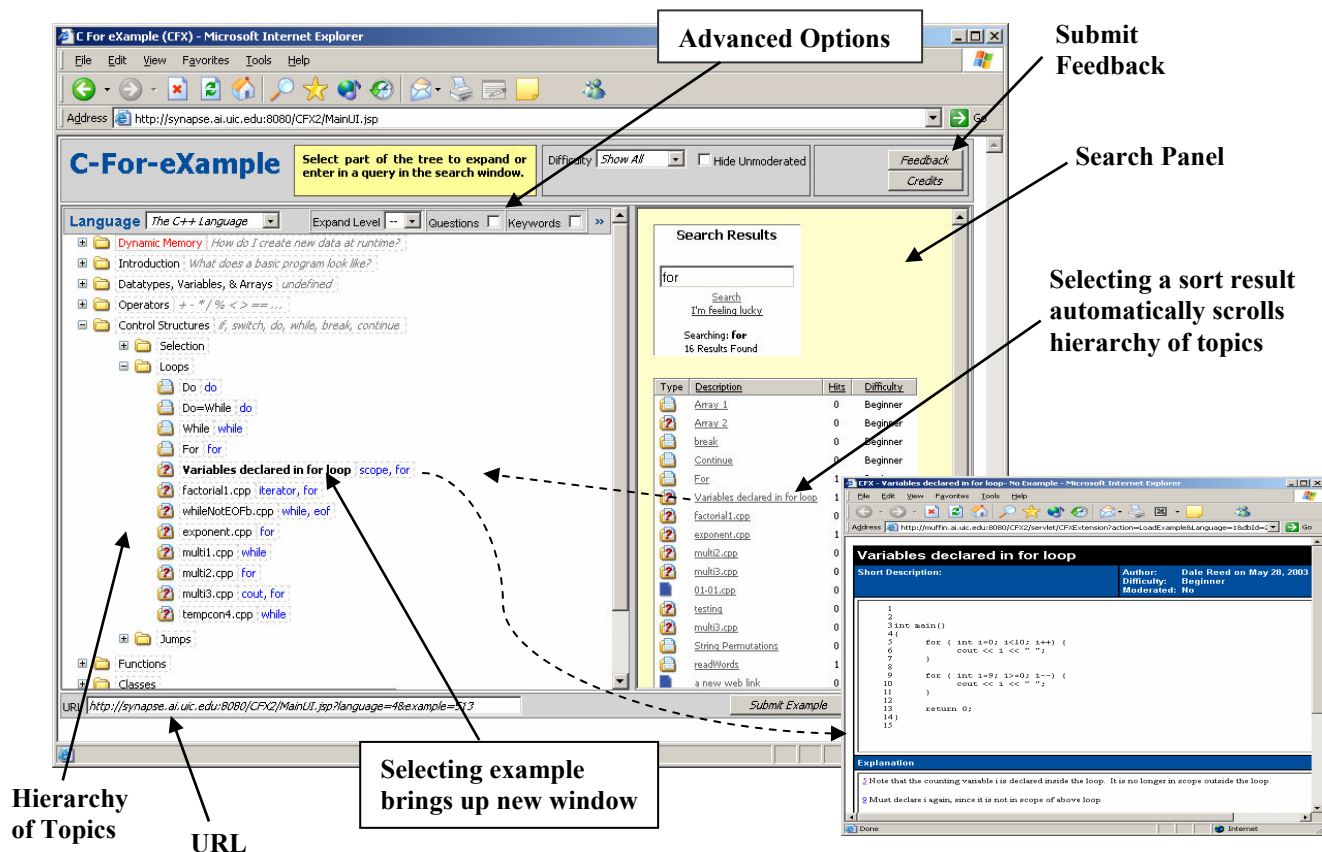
C For eXample (CFX) - Microsoft Internet Explorer

File Edit View Favorites Tools Help

Address http://synapse.ai.uic.edu:8080/CFX2/MainUI.jsp Go

Advanced Options

Submit Feedback

C-For-eXample

Select part of the tree to expand or enter in a query in the search window.

Difficulty Show All Hide Unmoderated

Feedback
Credits

Search Panel

Language The C++ Language Expand Level -- Questions Keywords »

Dynamic Memory How do I create new data at runtime?
Introduction What does a basic program look like?
Datatypes, Variables, & Arrays undefined
Operators + - * / % < > == ...
Control Structures if, switch, do, while, break, continue
Selection
Loops
Do do
Do-While do
While while
For for
Variables declared in for loop scope, for
factorial1.cpp iterator, for
whileNotEOFb.cpp while, eof
exponent.cpp for
multi1.cpp while
multi2.cpp for
multi3.cpp cout, for
tempcon4.cpp while
Jumps
Functions
Classes

URL http://synapse.ai.uic.edu:8080/CFX2/MainUI.jsp?language=48&example=513

Submit Example

Search Results

for

Search
I'm feeling lucky

Searching: for
16 Results Found

| Type | Description | Hits | Difficulty |
|---|---|---|---|
| | Array 1 | 0 | Beginner |
| | Array 2 | 0 | Beginner |
| | break | 0 | Beginner |
| | Continue | 0 | Beginner |
| | For | 1 | |
| | Variables declared in for loop | 1 | |
| | factorial1.cpp | 0 | |
| | exponent.cpp | 1 | |
| | multi2.cpp | 0 | |
| | multi3.cpp | 0 | |
| | 01-01.cpp | 0 | |
| | testing | 0 | |
| | multi3.cpp | 0 | |
| | String Permutations | 0 | |
| | readWords | 1 | |
| | a new web link | 0 | |

Selecting a sort result automatically scrolls hierarchy of topics

CFX - Variables declared in for loop- No Example - Microsoft Internet Explorer

File Edit View Favorites Tools Help

Address http://muffin.ai.uic.edu:8080/CFX2/servlet/CFXExtension?action=LoadExample&Language=1&dbId=2 Go

Variables declared in for loop

Short Description:

Author: Dale Reed on May 28, 2003
Difficulty: Beginner
Moderated: No

1
2
3 int main()
4 {
5 for ( int i=0; i<10; i++) {
6 cout << i << " ";
7 }
8
9 for ( int i=9; i>=0; i--) {
10 cout << i << " ";
11 }
12
13 return 0;
14 }
15

Explanation

5 Note that the counting variable i is declared inside the loop. It is no longer in scope outside the loop.

9 Must declare i again, since it is not in scope of above loop

Done Internet

Hierarchy of Topics

URL

Selecting example brings up new window